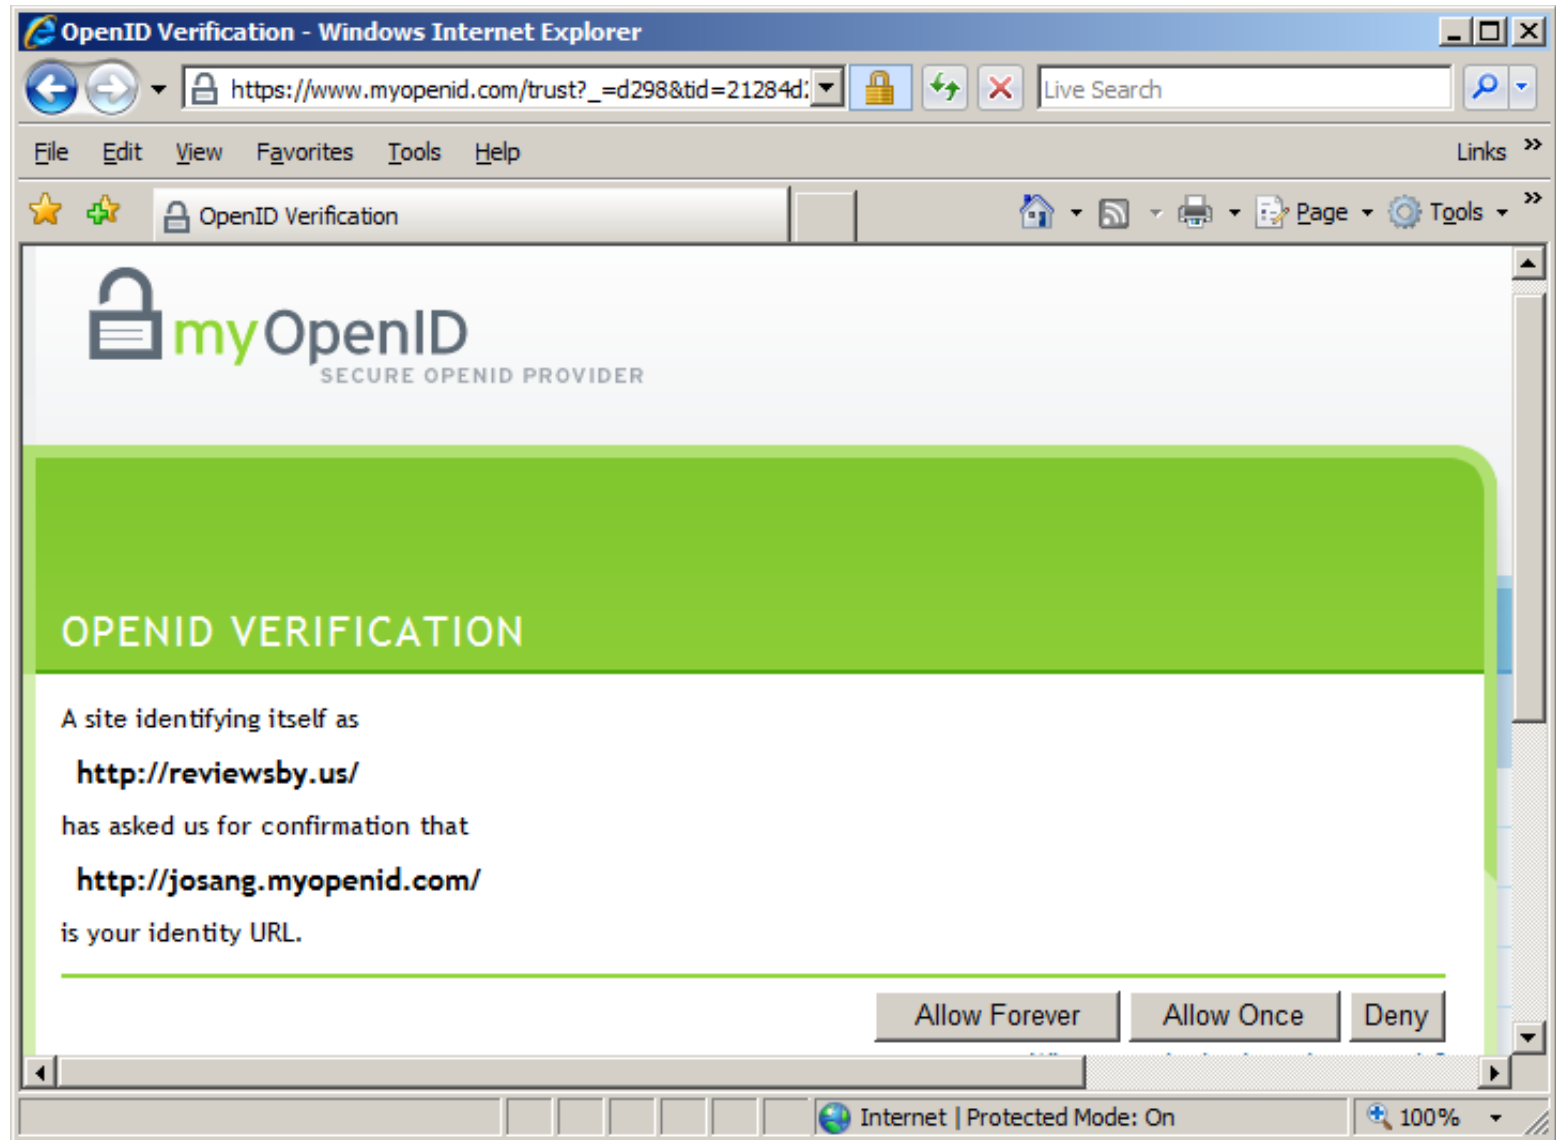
OpenID Verification - Windows Internet Explorer

https://www.myopenid.com/trust?_=d298&tid=21284d

Live Search

File Edit View Favorites Tools Help

Links »

OpenID Verification

Page Tools »

myOpenID
SECURE OPENID PROVIDER

OPENID VERIFICATION

A site identifying itself as

http://reviewsby.us/

has asked us for confirmation that

http://josang.myopenid.com/

is your identity URL.

Allow Forever Allow Once Deny

Internet | Protected Mode: On

100%